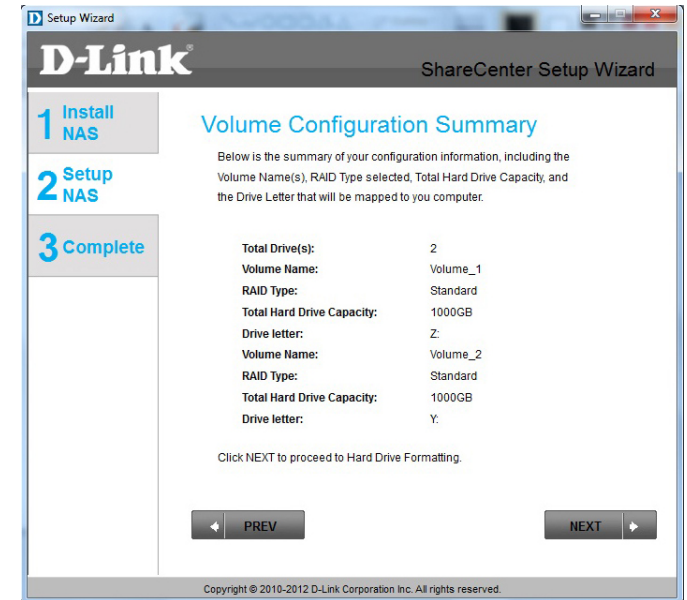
Setup Wizard

D-Link

ShareCenter Setup Wizard

1 Install NAS

2 Setup NAS

3 Complete

Volume Configuration Summary

Below is the summary of your configuration information, including the Volume Name(s), RAID Type selected, Total Hard Drive Capacity, and the Drive Letter that will be mapped to you computer.

| | |
|---|---|
| Total Drive(s): | 2 |
| Volume Name: | Volume_1 |
| RAID Type: | Standard |
| Total Hard Drive Capacity: | 1000GB |
| Drive letter: | Z: |
| Volume Name: | Volume_2 |
| RAID Type: | Standard |
| Total Hard Drive Capacity: | 1000GB |
| Drive letter: | Y: |

Click NEXT to proceed to Hard Drive Formatting.

PREV

NEXT

Copyright © 2010-2012 D-Link Corporation Inc. All rights reserved.